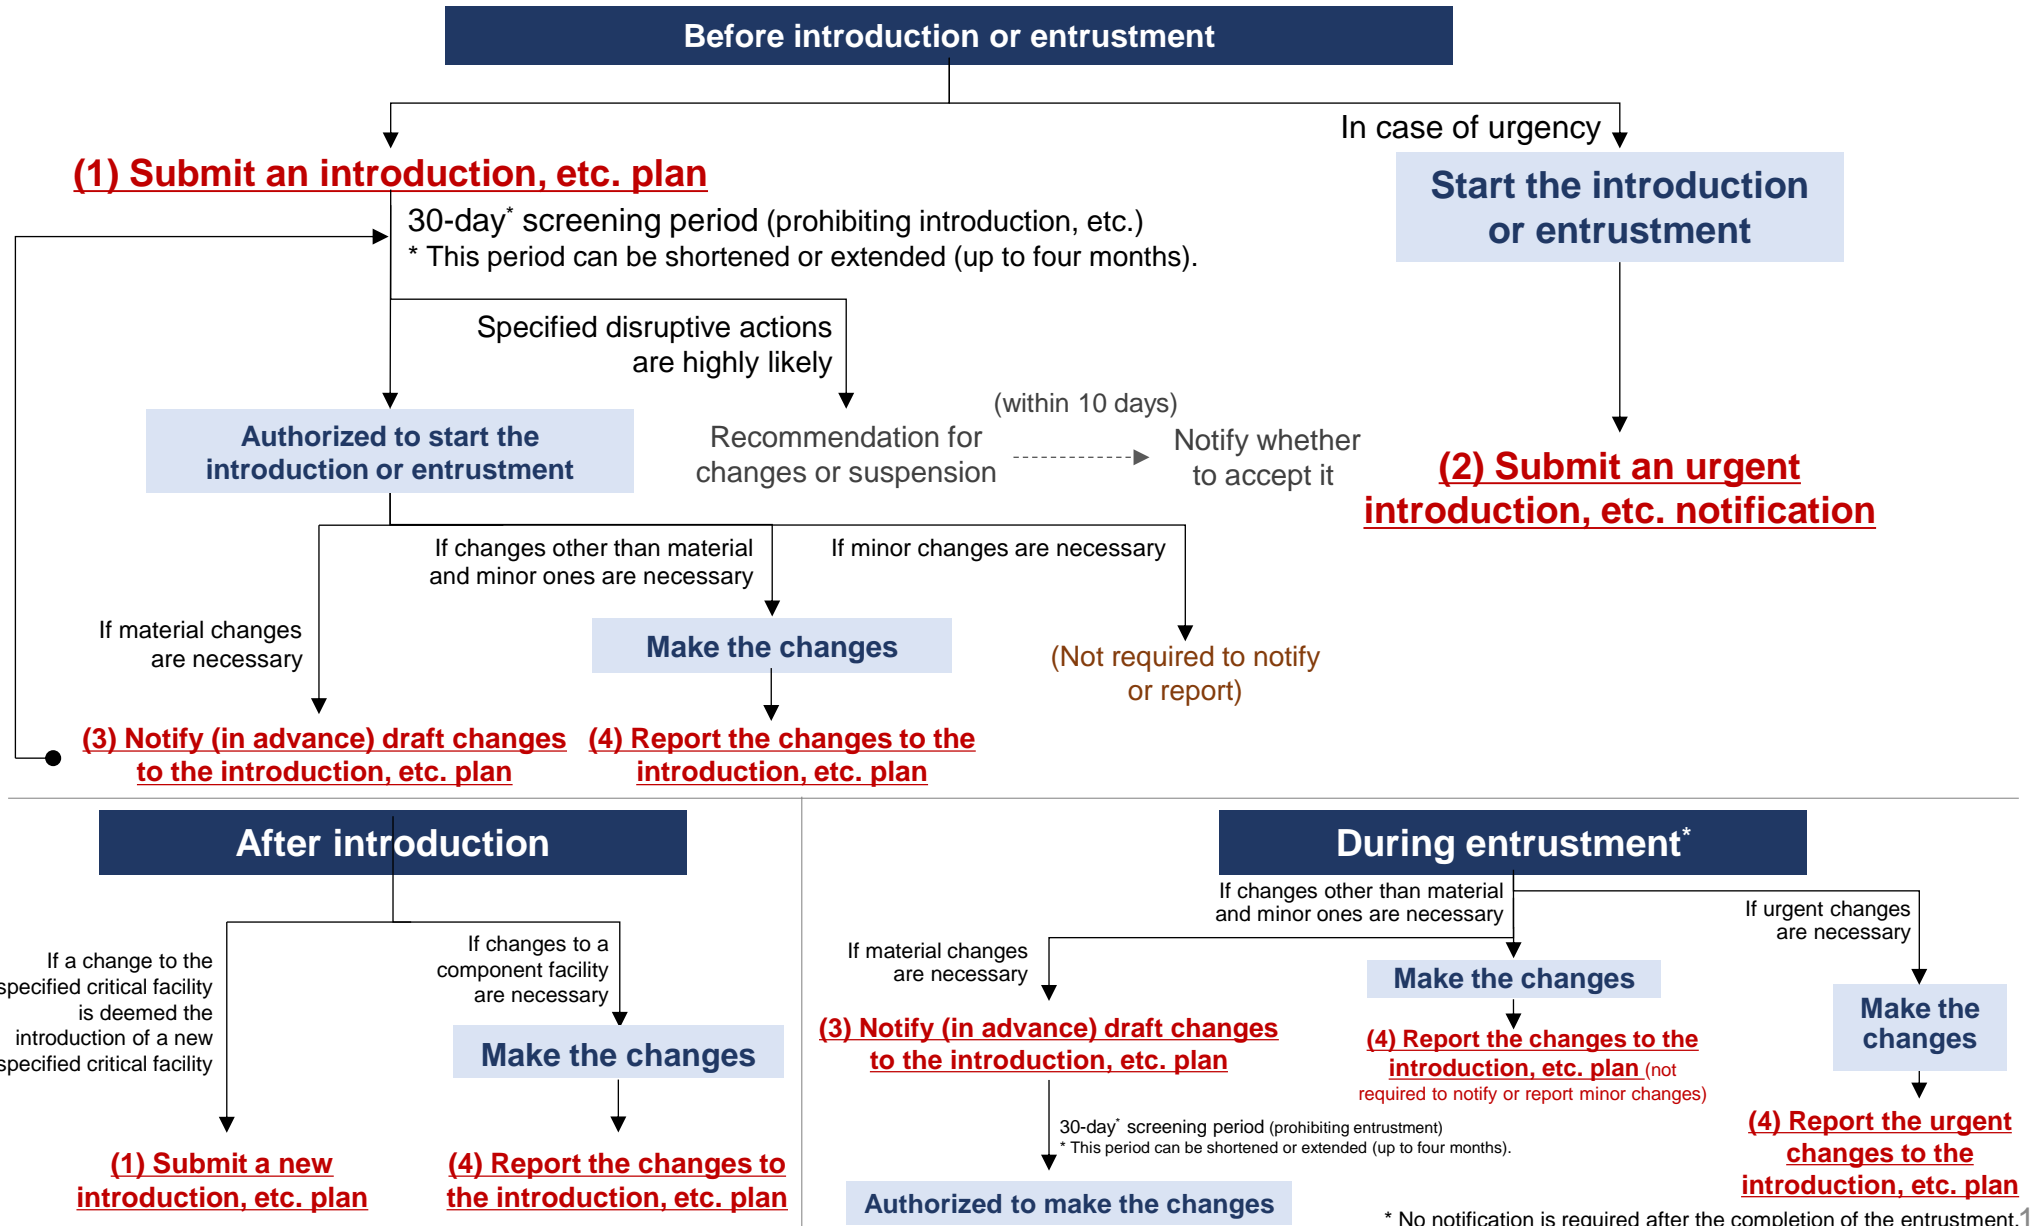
Before introduction or entrustment

(1) Submit an introduction, etc. plan

In case of urgency

Start the introduction or entrustment

30-day* screening period (prohibiting introduction, etc.)
* This period can be shortened or extended (up to four months).

Specified disruptive actions are highly likely

Authorized to start the introduction or entrustment

Recommendation for changes or suspension

(within 10 days)

Notify whether to accept it

(2) Submit an urgent introduction, etc. notification

If changes other than material and minor ones are necessary

If minor changes are necessary

If material changes are necessary

Make the changes

(Not required to notify or report)

(3) Notify (in advance) draft changes to the introduction, etc. plan

(4) Report the changes to the introduction, etc. plan

After introduction

If a change to the specified critical facility is deemed the introduction of a new specified critical facility

If changes to a component facility are necessary

Make the changes

(1) Submit a new introduction, etc. plan

(4) Report the changes to the introduction, etc. plan

During entrustment*

If changes other than material and minor ones are necessary

If urgent changes are necessary

If material changes are necessary

Make the changes

Make the changes

(3) Notify (in advance) draft changes to the introduction, etc. plan

(4) Report the changes to the introduction, etc. plan (not required to notify or report minor changes)

30-day* screening period (prohibiting entrustment)
* This period can be shortened or extended (up to four months).

(4) Report the urgent changes to the introduction, etc. plan

Authorized to make the changes

* No notification is required after the completion of the entrustment.